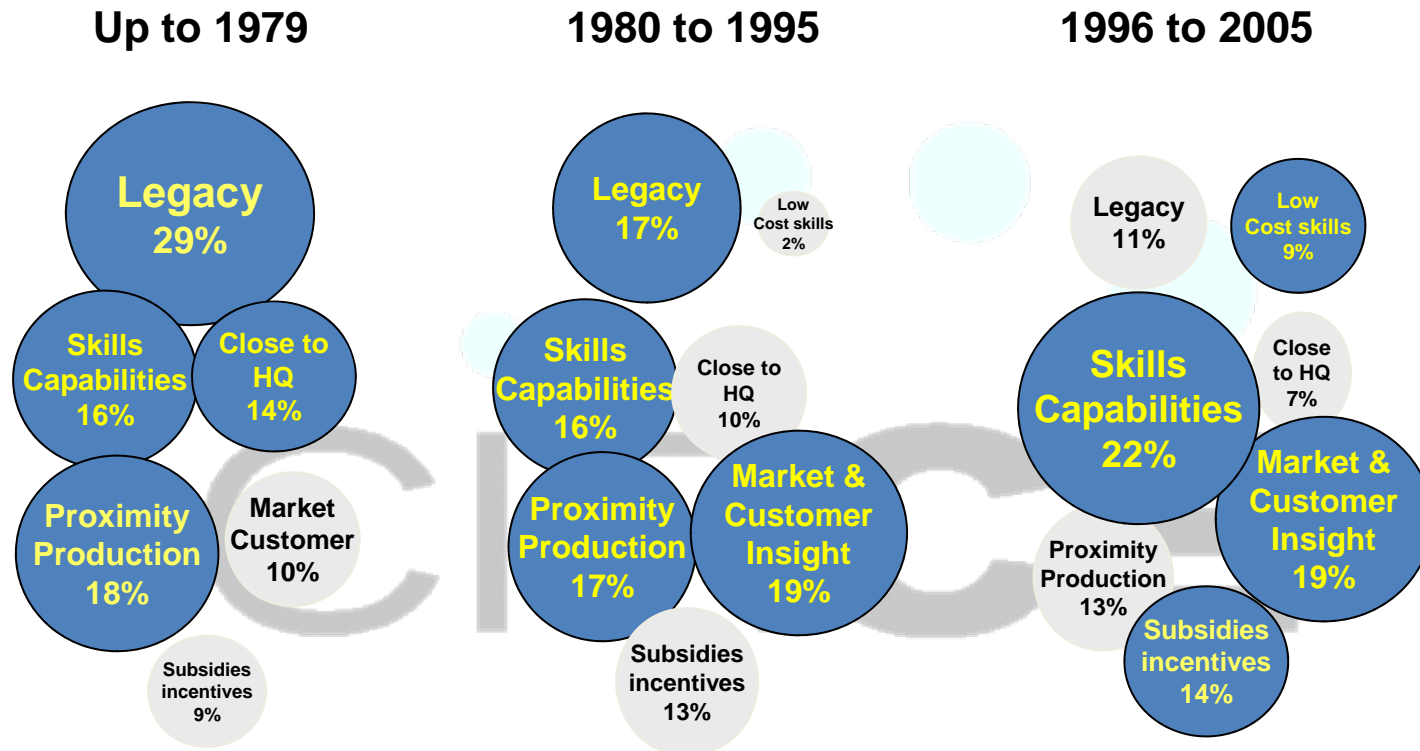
Up to 1979

Legacy 29%

Skills Capabilities 16%

Close to HQ 14%

Proximity Production 18%

Market Customer 10%

Subsidies incentives 9%

1980 to 1995

Legacy 17%

Low Cost skills 2%

Skills Capabilities 16%

Close to HQ 10%

Proximity Production 17%

Market & Customer Insight 19%

Subsidies incentives 13%

1996 to 2005

Legacy 11%

Low Cost skills 9%

Skills Capabilities 22%

Close to HQ 7%

Market & Customer Insight 19%

Proximity Production 13%

Subsidies incentives 14%